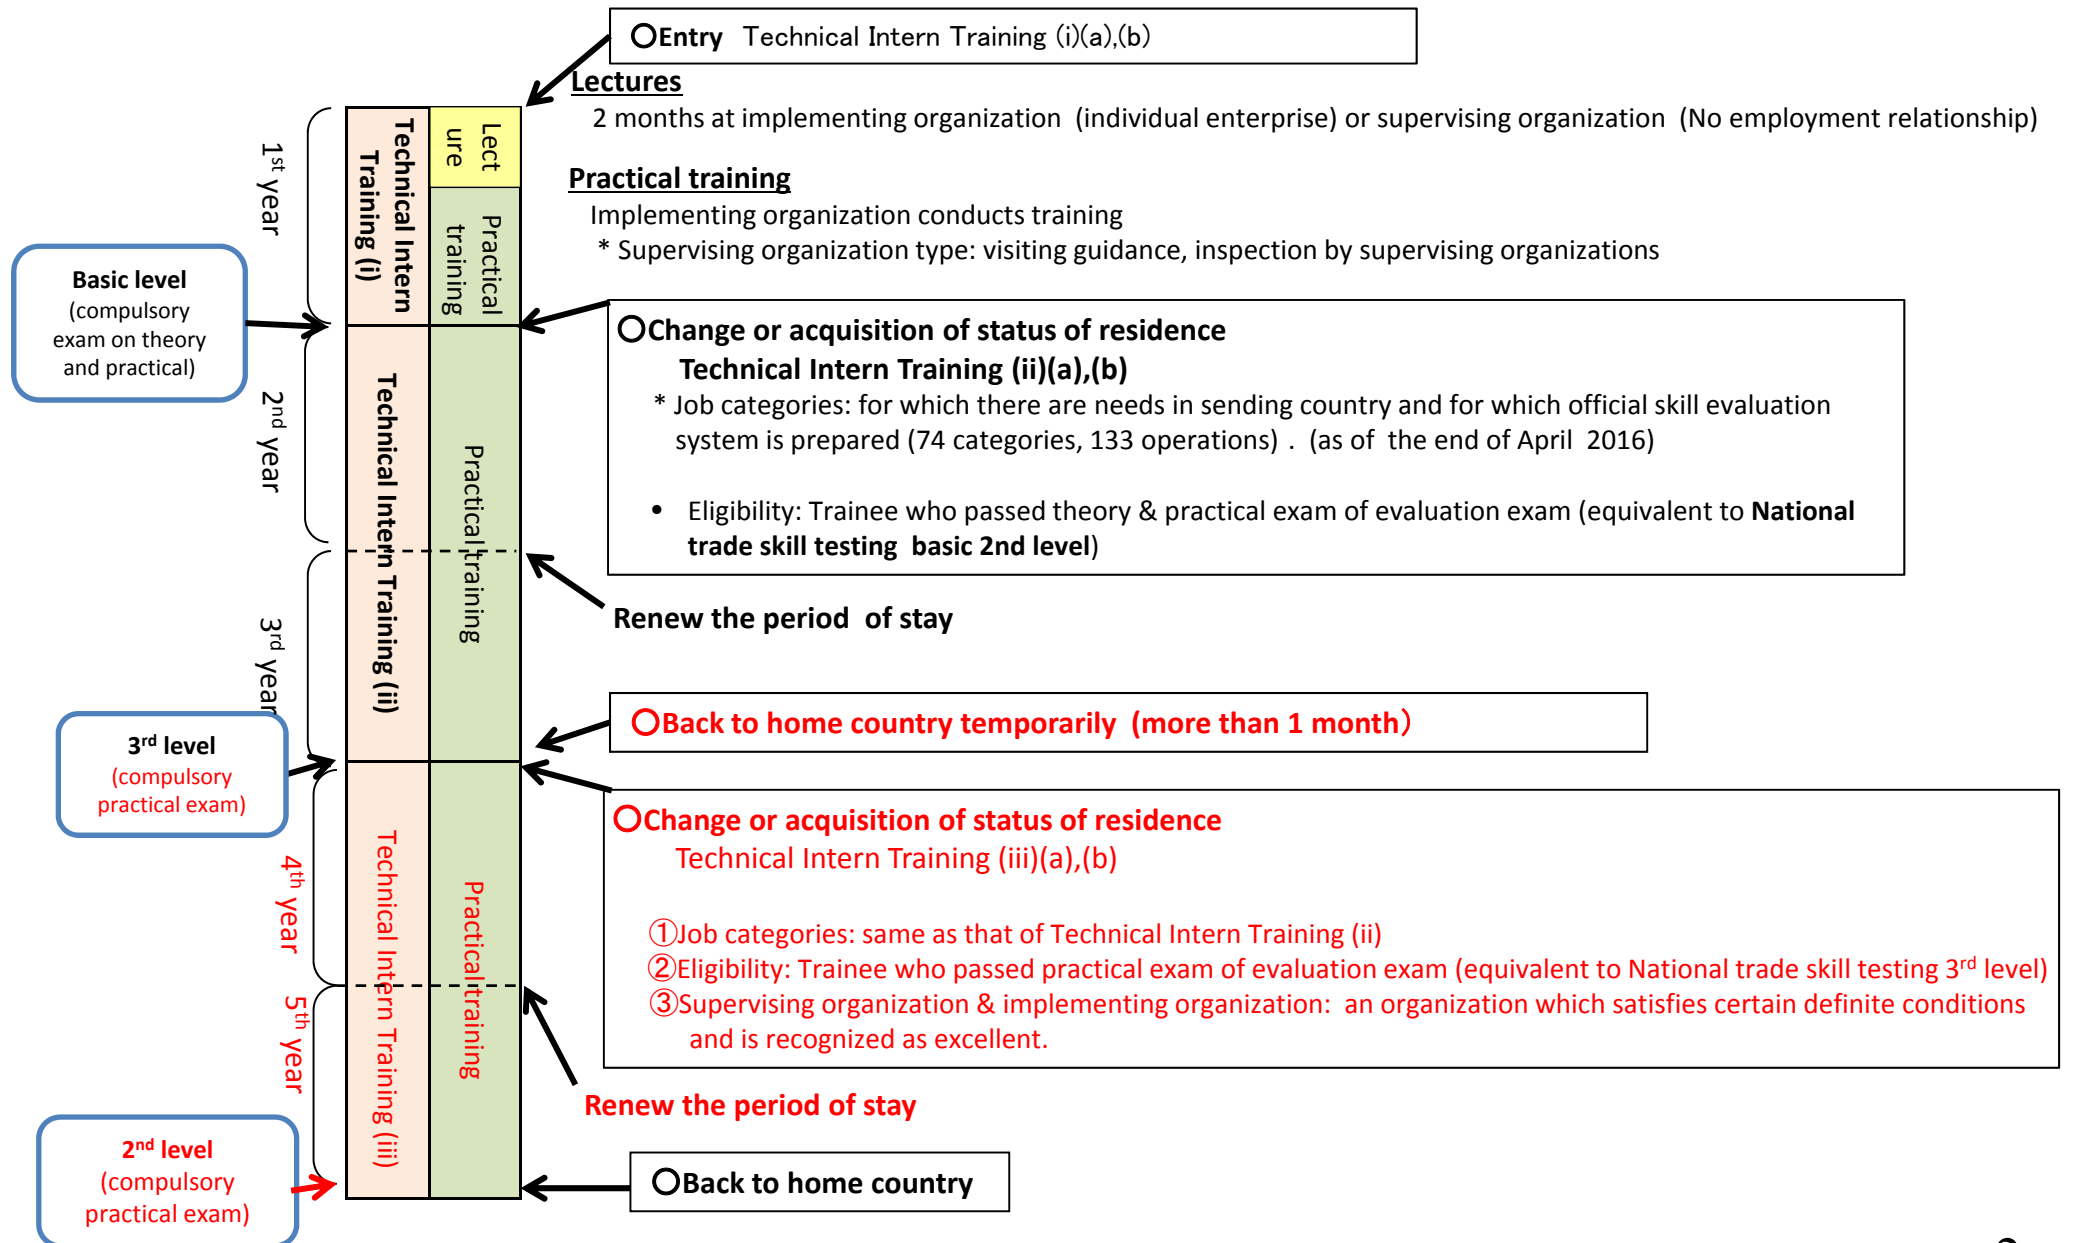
○Entry Technical Intern Training (i)(a),(b)

Lectures
2 months at implementing organization (individual enterprise) or supervising organization (No employment relationship)

Practical training
Implementing organization conducts training
* Supervising organization type: visiting guidance, inspection by supervising organizations

1st year

Technical Intern Training (i)

Lecture

Practical training

Basic level (compulsory exam on theory and practical)

2nd year

Technical Intern Training (ii)

Practical training

○Change or acquisition of status of residence
Technical Intern Training (ii)(a),(b)
* Job categories: for which there are needs in sending country and for which official skill evaluation system is prepared (74 categories, 133 operations) . (as of the end of April 2016)

• Eligibility: Trainee who passed theory & practical exam of evaluation exam (equivalent to **National trade skill testing basic 2nd level**)

3rd year

Renew the period of stay

3rd level (compulsory practical exam)

○Back to home country temporarily (more than 1 month)

4th year

5th year

Technical Intern Training (iii)

Practical training

○Change or acquisition of status of residence
Technical Intern Training (iii)(a),(b)

①Job categories: same as that of Technical Intern Training (ii)
②Eligibility: Trainee who passed practical exam of evaluation exam (equivalent to National trade skill testing 3rd level)
③Supervising organization & implementing organization: an organization which satisfies certain definite conditions and is recognized as excellent.

Renew the period of stay

2nd level (compulsory practical exam)

○Back to home country